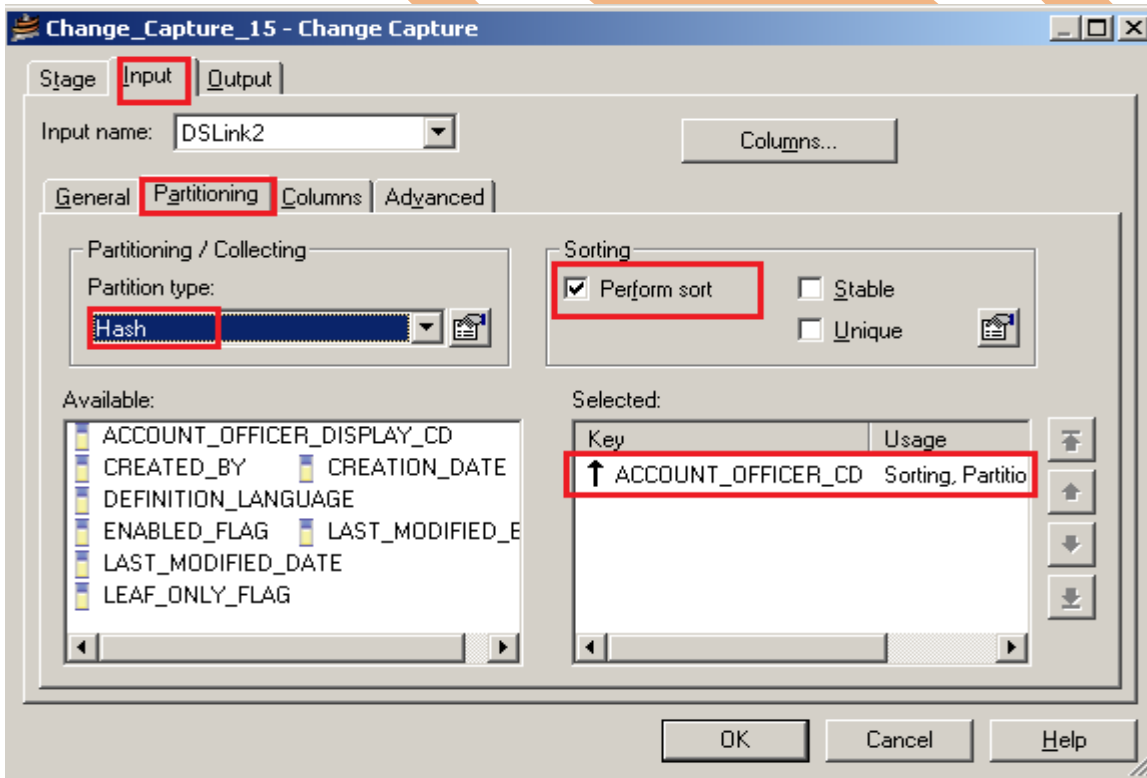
Change_Capture_15 - Change Capture

Stage Input Output

Input name: DSLink2

Columns...

General Partitioning Columns Advanced

Partitioning / Collecting

Partition type:

Hash

Sorting

Perform sort

Stable

Unique

Available:

ACCOUNT_OFFICER_DISPLAY_CD
CREATED_BY
CREATION_DATE
DEFINITION_LANGUAGE
ENABLED_FLAG
LAST_MODIFIED_B
LAST_MODIFIED_DATE
LEAF_ONLY_FLAG

Selected:

| Key | Usage |
|---|---|
| ACCOUNT_OFFICER_CD | Sorting, Partitio |

OK Cancel Help